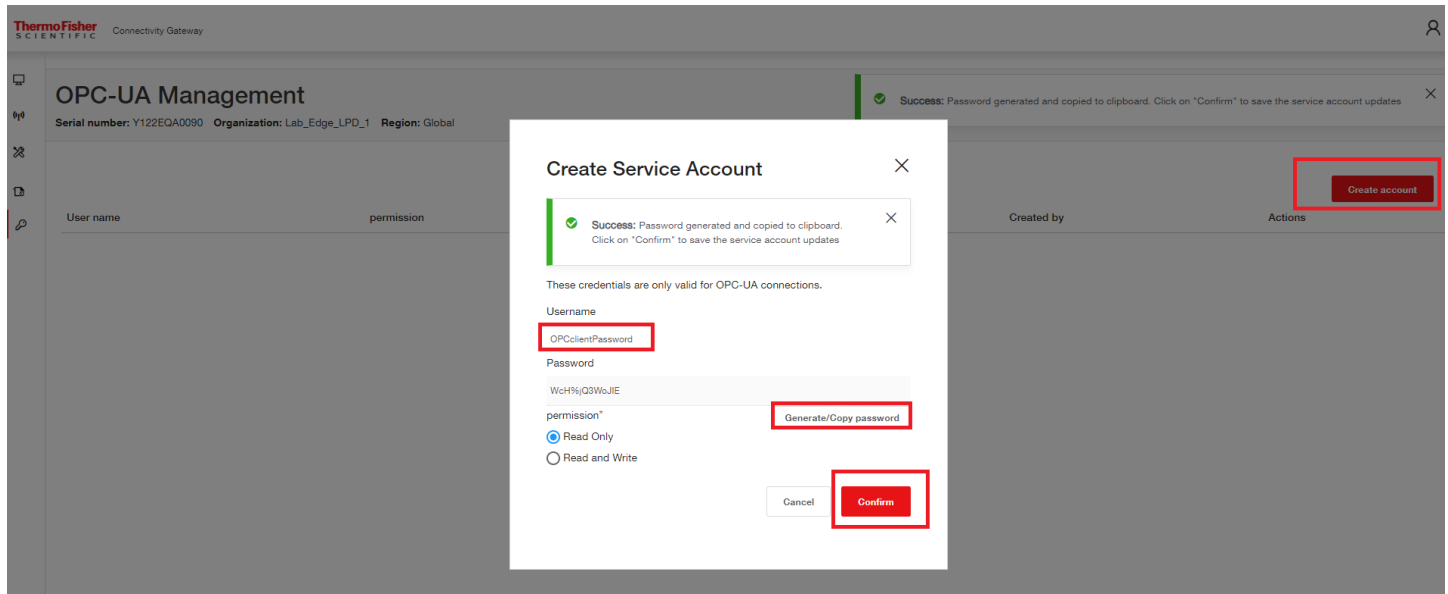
ThermoFisher SCIENTIFIC Connectivity Gateway

OPC-UA Management
Serial number: Y122EQA0090 Organization: Lab_Edge_LPD_1 Region: Global

Success: Password generated and copied to clipboard. Click on "Confirm" to save the service account updates ×

Create account

User name permission Created by Actions

Create Service Account ×

Success: Password generated and copied to clipboard. Click on "Confirm" to save the service account updates ×

These credentials are only valid for OPC-UA connections.

Username
OPCclientPassword

Password
WcH%jQ3WoJIE

permission*
Generate/Copy password
Read Only
Read and Write

Cancel Confirm